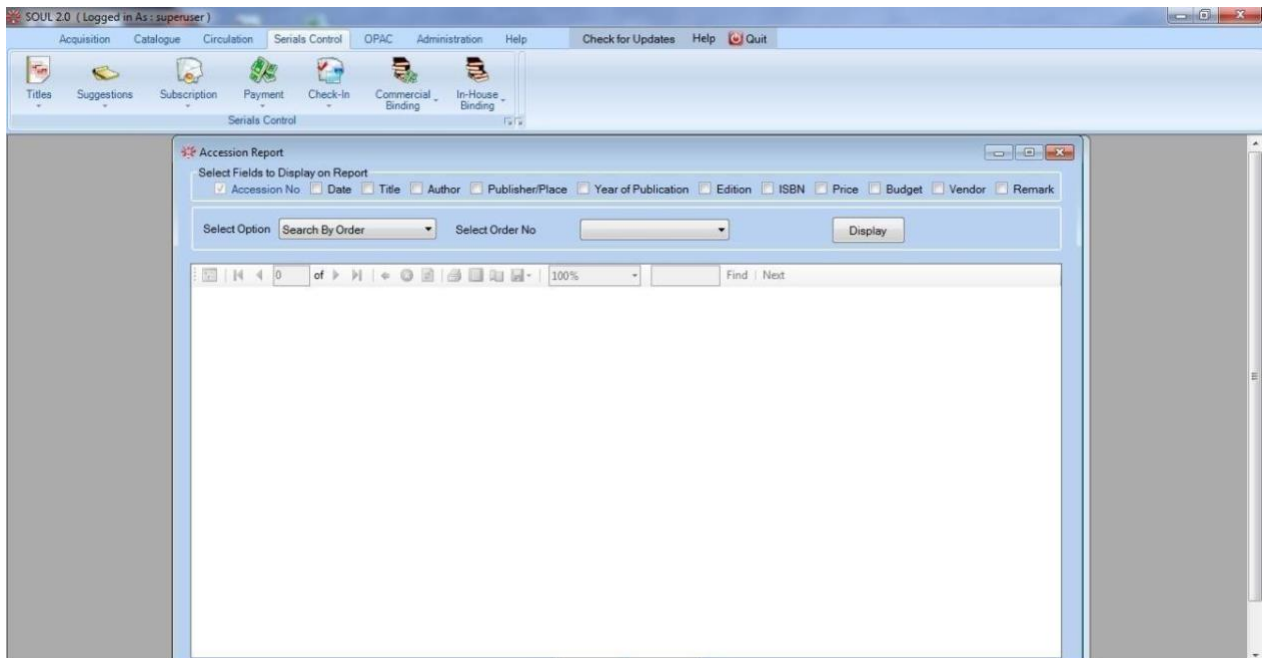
SOUL 2.0 ( Logged in As : superuser )

Acquisition Catalogue Circulation Serials Control OPAC Administration Help Check for Updates Help Quit

Titles Suggestions Subscription Payment Check-In Commercial Binding In-House Binding

Serials Control

Accession Report

Select Fields to Display on Report

Accession No Date Title Author Publisher/Place Year of Publication Edition ISBN Price Budget Vendor Remark

Select Option Search By Order Select Order No Display

0 of 100% Find | Next